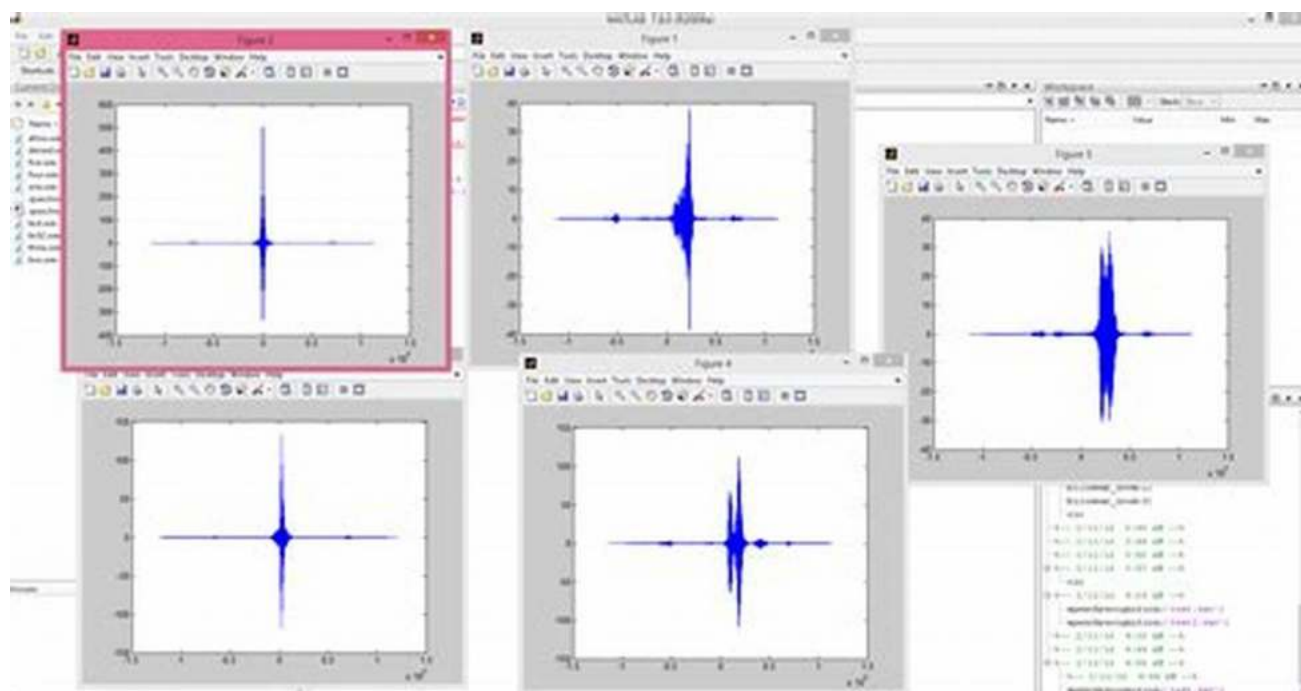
MATLAB 7.13 (R2011b)

Figure 2
File Edit View Insert Tools Desktop Window Help

Figure 1
File Edit View Insert Tools Desktop Window Help

Figure 5
File Edit View Insert Tools Desktop Window Help

Figure 4
File Edit View Insert Tools Desktop Window Help

File Edit View Insert Tools Desktop Window Help

Workspace
Name Value Min Max

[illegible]